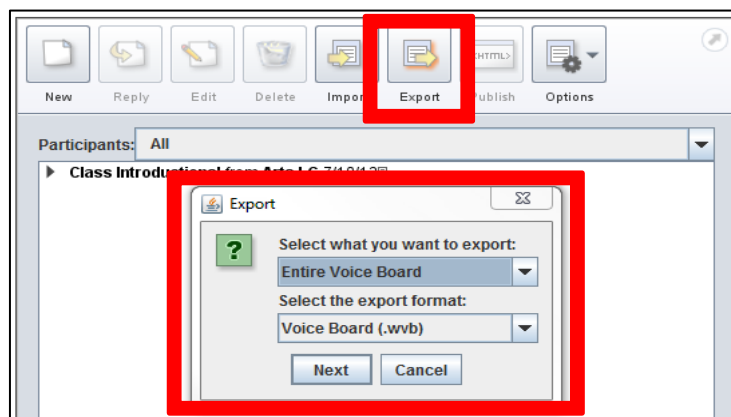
New Reply Edit Delete Impor Export <HTML> ublish Options

Participants: All

Class Introdu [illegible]

Export

?

Select what you want to export:

Entire Voice Board

Select the export format:

Voice Board (.wvb)

Next Cancel